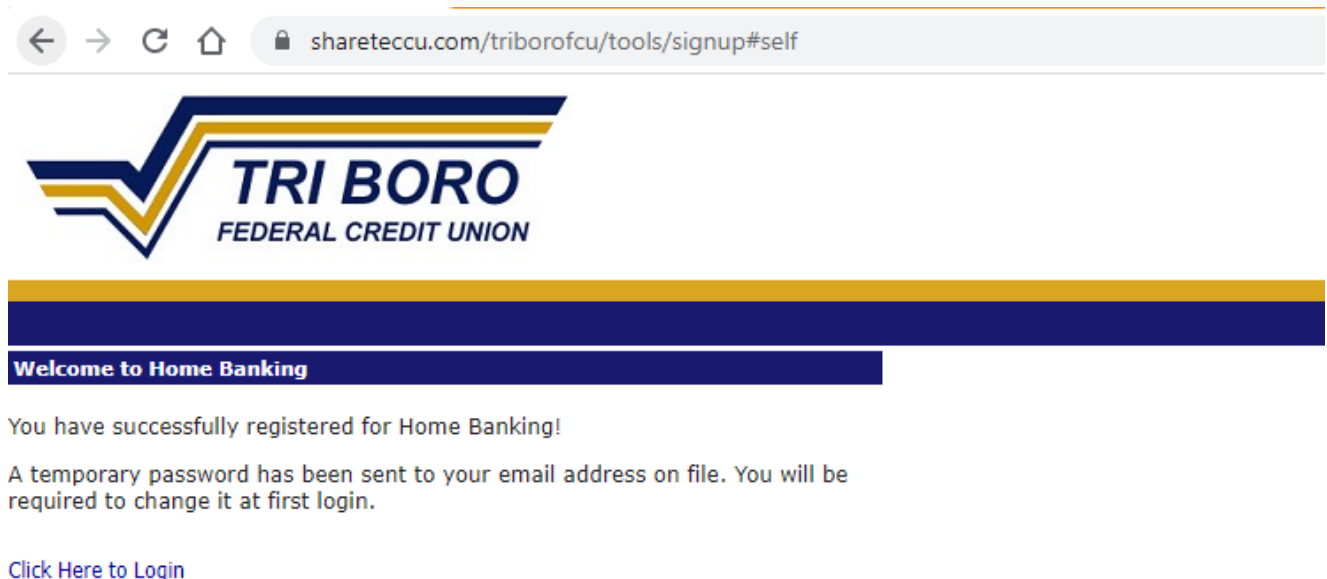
shareteccu.com/triborofcu/tools/signup#self

TRI BORO
FEDERAL CREDIT UNION

Welcome to Home Banking

You have successfully registered for Home Banking!

A temporary password has been sent to your email address on file. You will be required to change it at first login.

Click Here to Login